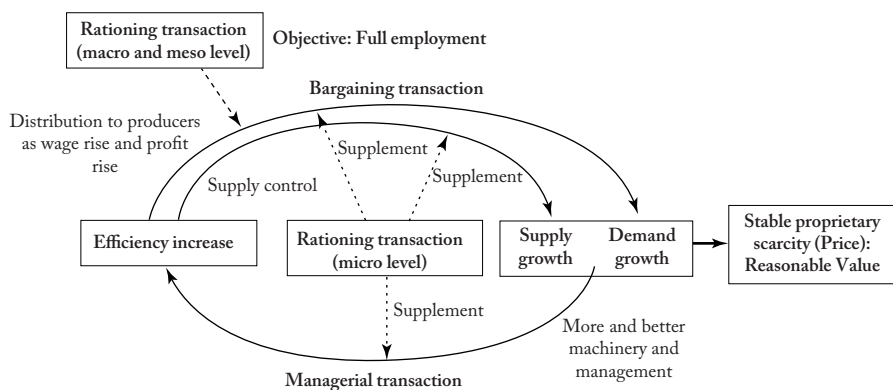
Rationing transaction (macro and meso level)

Objective: Full employment

Bargaining transaction

Distribution to producers as wage rise and profit rise

Supplement

Supplement

Supply control

Efficiency increase

Rationing transaction (micro level)

Supply growth

Demand growth

Stable proprietary scarcity (Price): Reasonable Value

Supplement

More and better machinery and management

Managerial transaction